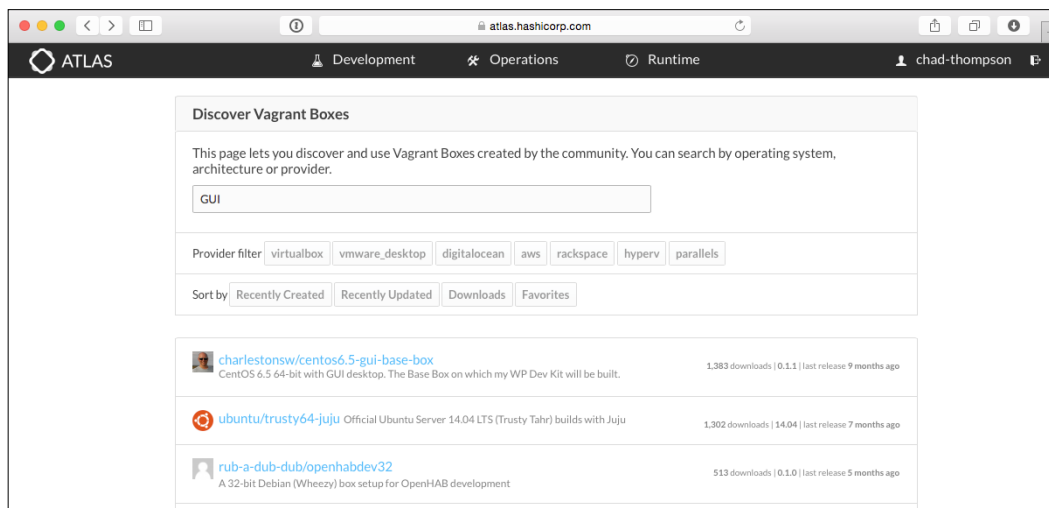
atlas.hashicorp.com

ATLAS

Development

Operations

Runtime

chad-thompson

Discover Vagrant Boxes

This page lets you discover and use Vagrant Boxes created by the community. You can search by operating system, architecture or provider.

GUI

Provider filter virtualbox vmware_desktop digitalocean aws rackspace hyperv parallels

Sort by Recently Created Recently Updated Downloads Favorites

charlestonsw/centos6.5-gui-base-box
CentOS 6.5 64-bit with GUI desktop. The Base Box on which my WP Dev Kit will be built.
1,383 downloads | 0.1.1 | last release 9 months ago

ubuntu/trusty64-juju Official Ubuntu Server 14.04 LTS (Trusty Tahr) builds with Juju
1,302 downloads | 14.04 | last release 7 months ago

rub-a-dub-dub/openhabdev32
A 32-bit Debian (Wheezy) box setup for OpenHAB development
513 downloads | 0.1.0 | last release 5 months ago